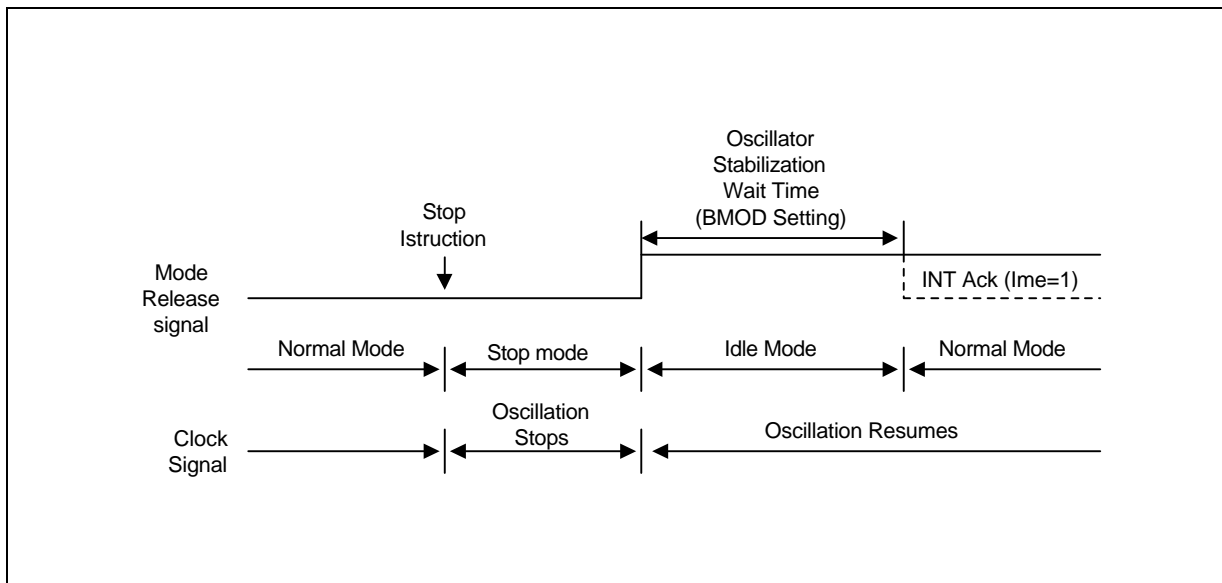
Oscillator Stabilization Wait Time (BMOD Setting)

Stop Istruction

Mode Release signal

INT Ack (Ime=1)

Normal Mode

Stop mode

Idle Mode

Normal Mode

Clock Signal

Oscillation Stops

Oscillation Resumes